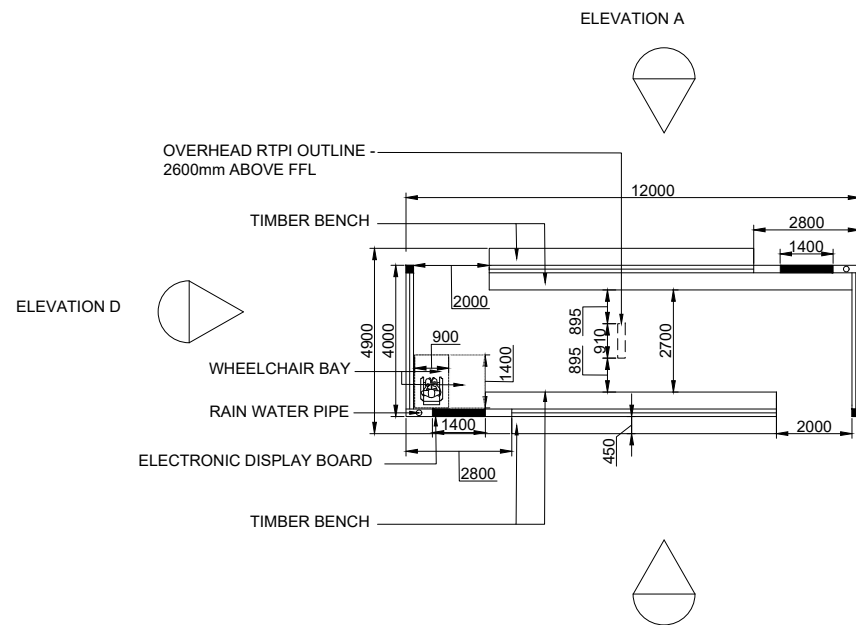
ELEVATION A

OVERHEAD RTPI OUTLINE - 2600mm ABOVE FFL

12000

TIMBER BENCH

2800

1400

2000

ELEVATION D

4900

4000

900

895

910

895

2700

1400

WHEELCHAIR BAY

RAIN WATER PIPE

1400

2000

450

ELECTRONIC DISPLAY BOARD

2800

TIMBER BENCH